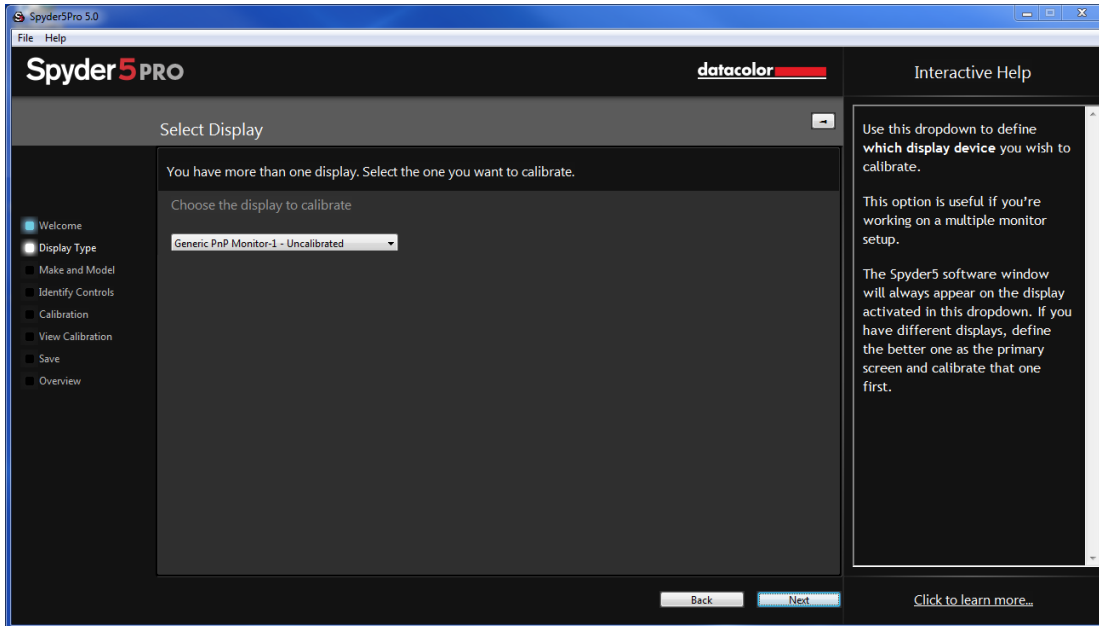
Spyder5Pro 5.0

File Help

Spyder5PRO

datacolor

Interactive Help

Select Display

You have more than one display. Select the one you want to calibrate.

Choose the display to calibrate

Generic PnP Monitor-1 - Uncalibrated

Welcome
Display Type
Make and Model
Identify Controls
Calibration
View Calibration
Save
Overview

Use this dropdown to define **which display device** you wish to calibrate.

This option is useful if you're working on a multiple monitor setup.

The Spyder5 software window will always appear on the display activated in this dropdown. If you have different displays, define the better one as the primary screen and calibrate that one first.

Back

Next

Click to learn more...